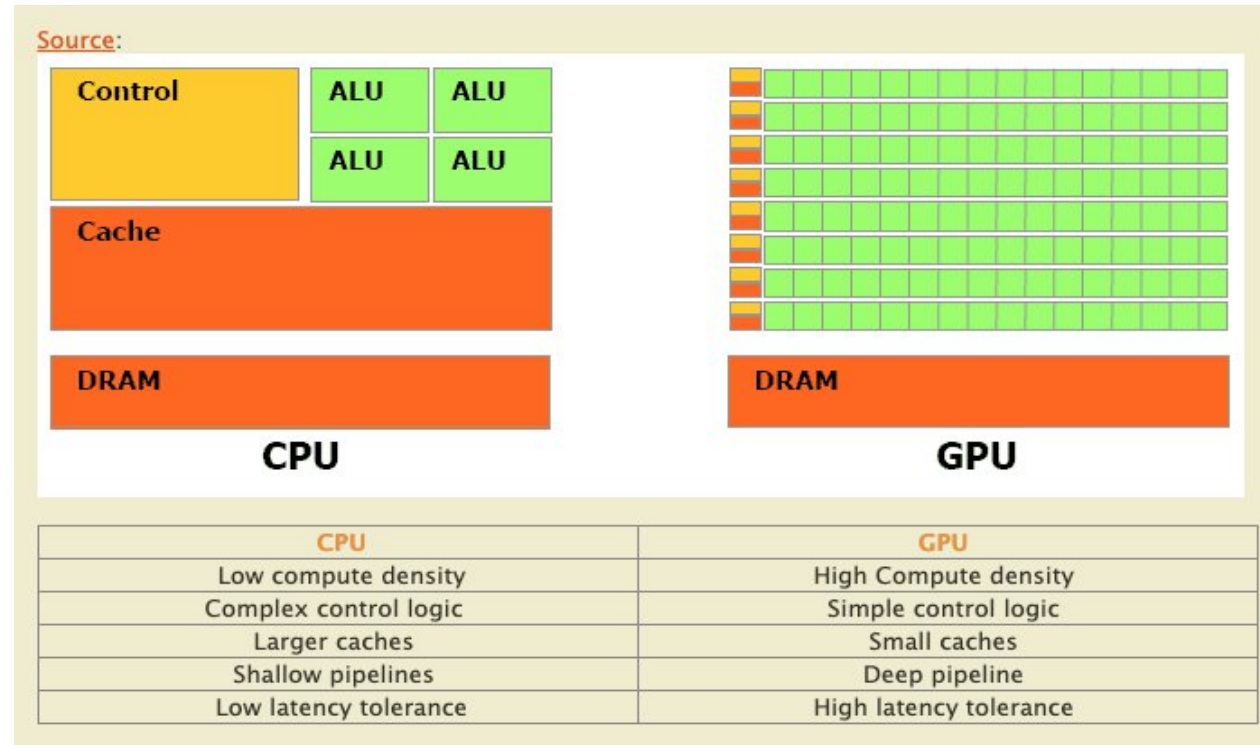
Source:

Control

ALU

ALU

ALU

ALU

Cache

DRAM

CPU

DRAM

GPU

| CPU | GPU |
|---|---|
| Low compute density | High Compute density |
| Complex control logic | Simple control logic |
| Larger caches | Small caches |
| Shallow pipelines | Deep pipeline |
| Low latency tolerance | High latency tolerance |